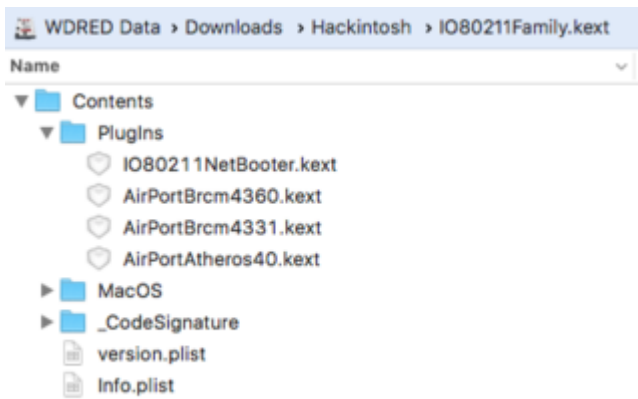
WDRED Data › Downloads › Hackintosh › IO80211Family.kext

Name

Contents
PlugIns
IO80211NetBooter.kext
AirPortBrcm4360.kext
AirPortBrcm4331.kext
AirPortAtheros40.kext
MacOS
_CodeSignature
version.plist
Info.plist